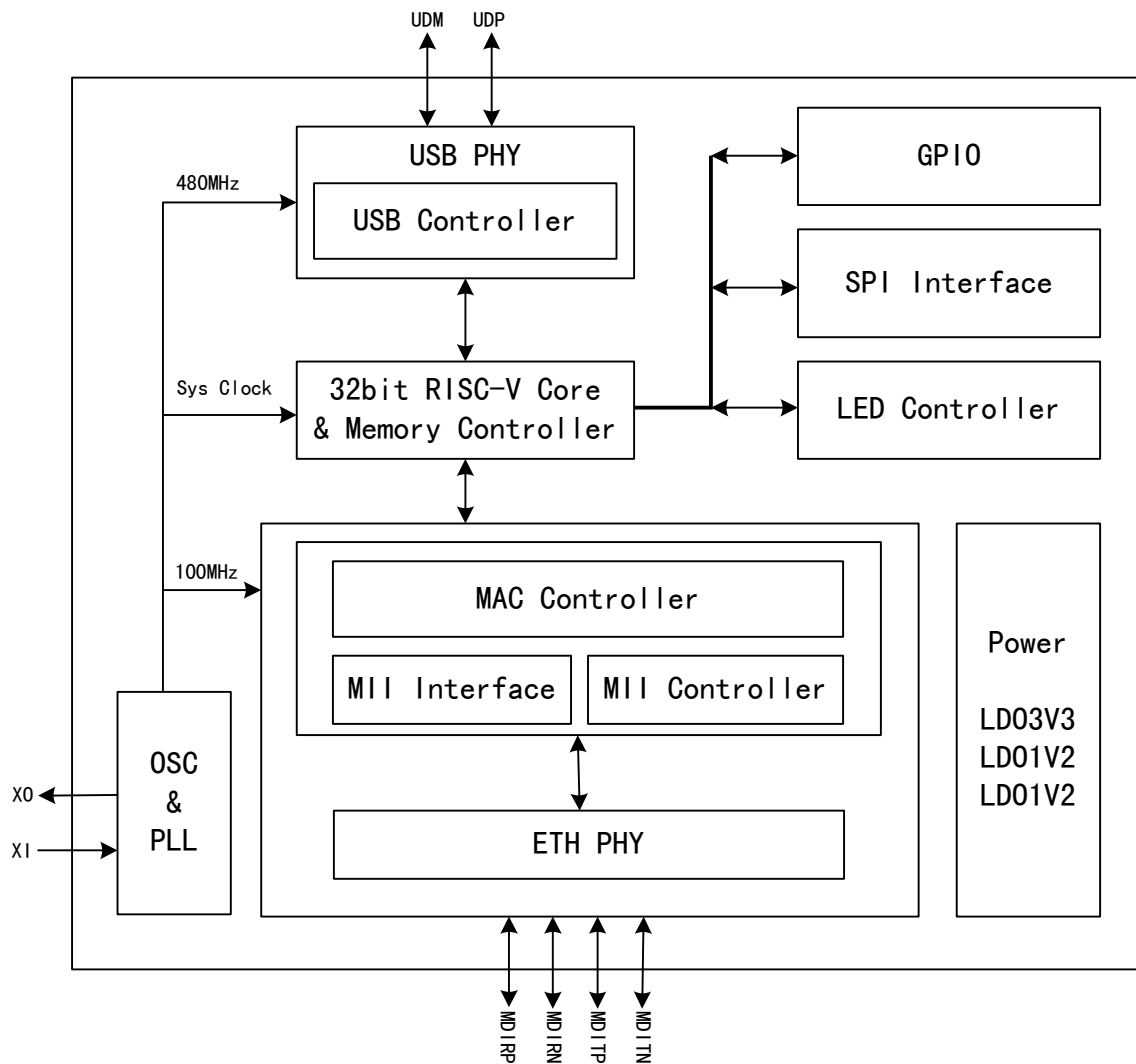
UDM UDP

USB PHY

USB Controller

480MHz

GPIO

SPI Interface

Sys Clock

32bit RISC-V Core & Memory Controller

LED Controller

100MHz

MAC Controller

MII Interface

MII Controller

Power

LDO3V3
LDO1V2
LDO1V2

XO

XI

OSC & PLL

ETH PHY

MDIRP MDIRN MDITP MDITN